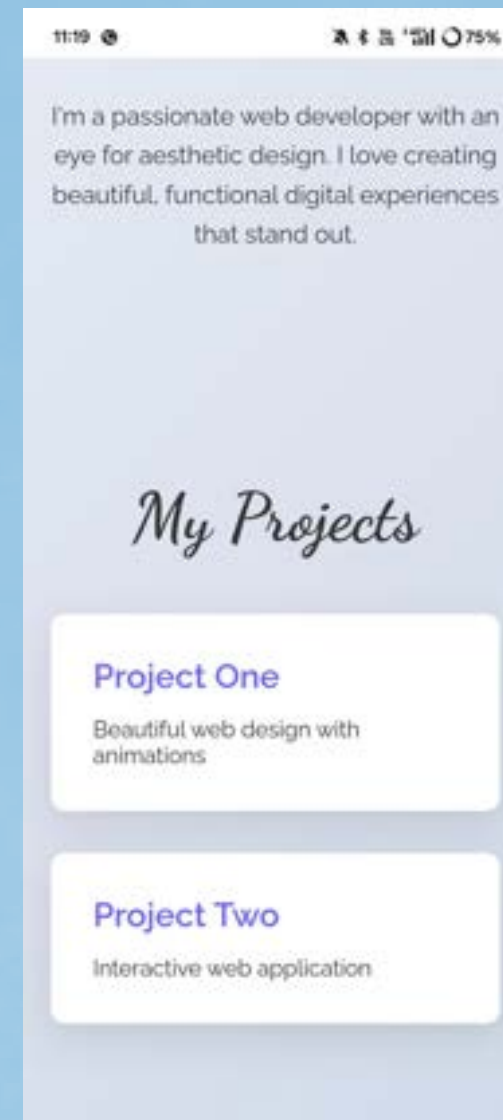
11:19

75%

I'm a passionate web developer with an eye for aesthetic design. I love creating beautiful, functional digital experiences that stand out.

My Projects

Project One

Beautiful web design with animations

Project Two

Interactive web application